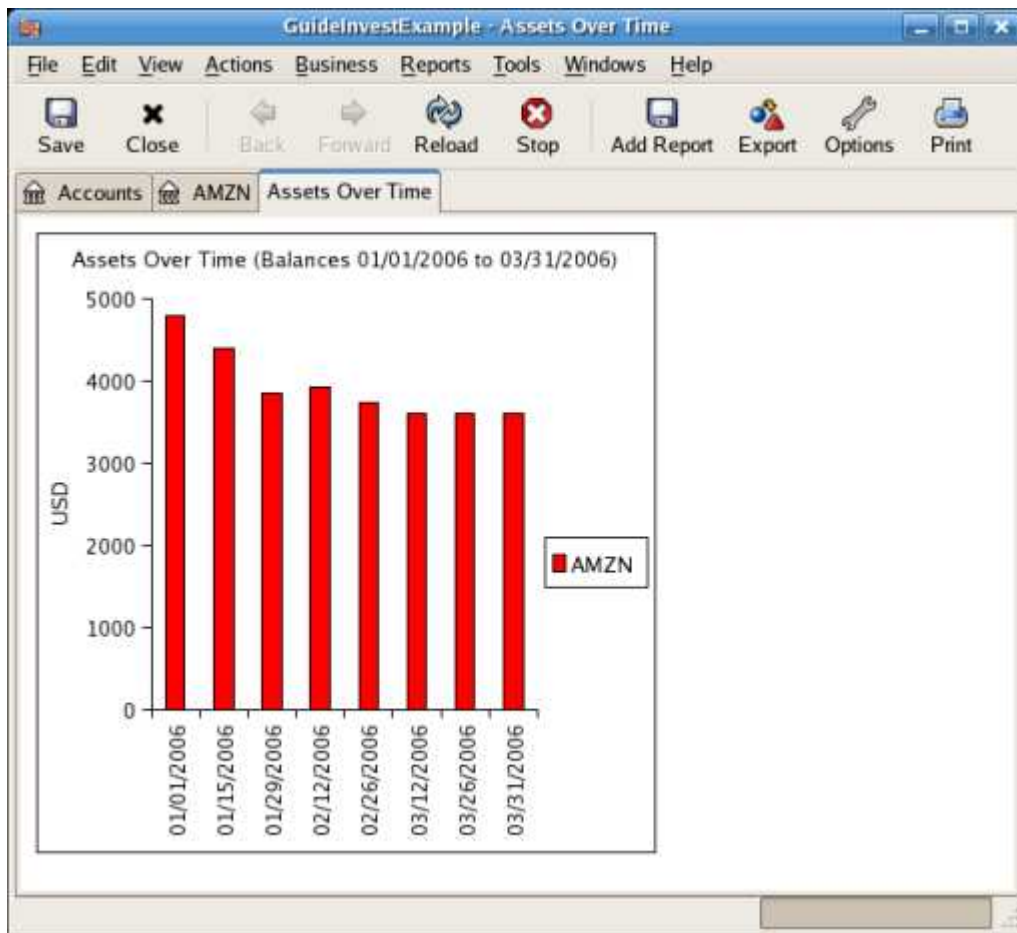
GuideInvestExample - Assets Over Time

File Edit View Actions Business Reports Tools Windows Help

Save Close Back Forward Reload Stop Add Report Export Options Print

Accounts AMZN Assets Over Time

Assets Over Time (Balances 01/01/2006 to 03/31/2006)

5000
4000
3000
2000
1000
0

USD

01/01/2006
01/15/2006
01/29/2006
02/12/2006
02/26/2006
03/12/2006
03/26/2006
03/31/2006

AMZN